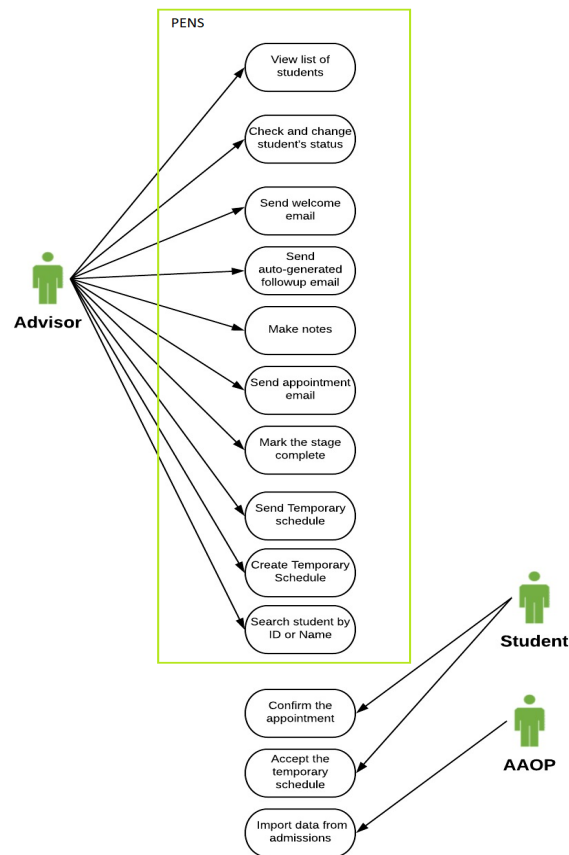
PENS

Advisor

View list of students

Check and change student's status

Send welcome email

Send auto-generated followup email

Make notes

Send appointment email

Mark the stage complete

Send Temporary schedule

Create Temporary Schedule

Search student by ID or Name

Student

Confirm the appointment

Accept the temporary schedule

AAOP

Import data from admissions